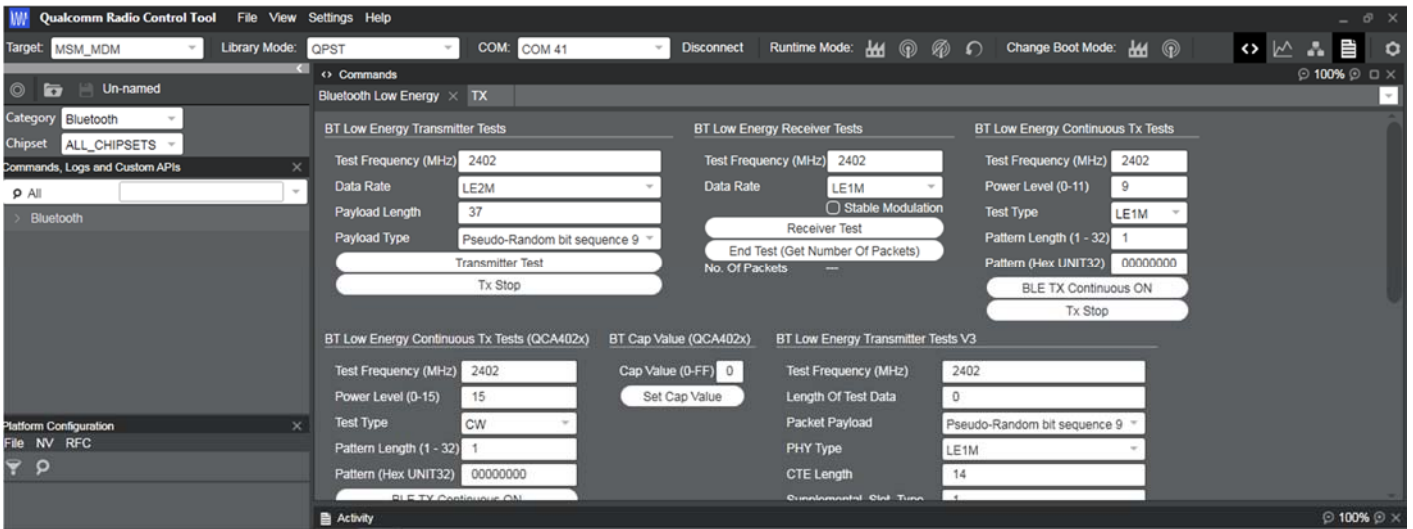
Qualcomm Radio Control Tool File View Settings Help

Target: MSM_MDM Library Mode: QPST COM: COM 41 Disconnect Runtime Mode: Change Boot Mode:

Un-named

Category Bluetooth

Chipset ALL_CHIPSETS

Commands, Logs and Custom APIs

All

Bluetooth

Platform Configuration

File NV RFC

Commands

100%

Bluetooth Low Energy × TX

BT Low Energy Transmitter Tests

Test Frequency (MHz) 2402

Data Rate LE2M

Payload Length 37

Payload Type Pseudo-Random bit sequence 9

Transmitter Test

Tx Stop

BT Low Energy Receiver Tests

Test Frequency (MHz) 2402

Data Rate LE1M

Stable Modulation

Receiver Test

End Test (Get Number Of Packets)

No. Of Packets —

BT Low Energy Continuous Tx Tests

Test Frequency (MHz) 2402

Power Level (0-11) 9

Test Type LE1M

Pattern Length (1 - 32) 1

Pattern (Hex UNIT32) 00000000

BLE TX Continuous ON

Tx Stop

BT Low Energy Continuous Tx Tests (QCA402x)

Test Frequency (MHz) 2402

Power Level (0-15) 15

Test Type CW

Pattern Length (1 - 32) 1

Pattern (Hex UNIT32) 00000000

BLE TX Continuous ON

BT Cap Value (QCA402x)

Cap Value (0-FF) 0

Set Cap Value

BT Low Energy Transmitter Tests V3

Test Frequency (MHz) 2402

Length Of Test Data 0

Packet Payload Pseudo-Random bit sequence 9

PHY Type LE1M

CTE Length 14

Supplemental Slot Type 1

Activity

100%